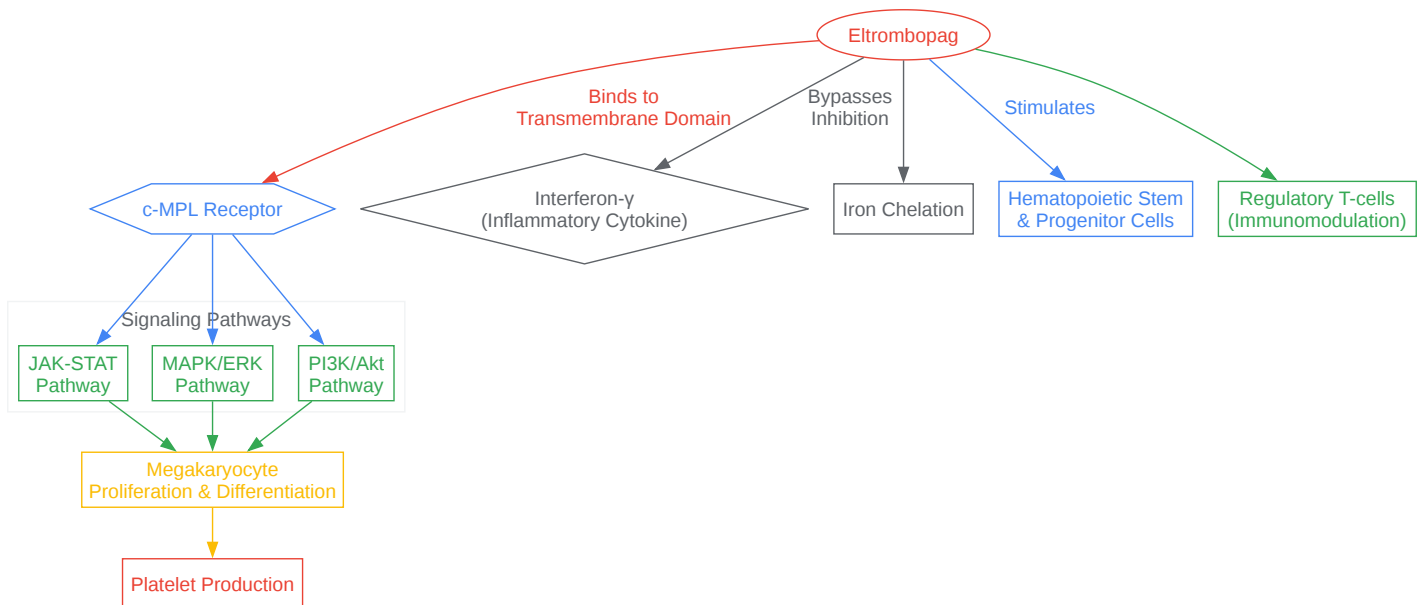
Eltrombopag

Binds to Transmembrane Domain

Bypasses Inhibition

Stimulates

c-MPL Receptor

Interferon-γ (Inflammatory Cytokine)

Iron Chelation

Hematopoietic Stem & Progenitor Cells

Regulatory T-cells (Immunomodulation)

Signaling Pathways

JAK-STAT Pathway

MAPK/ERK Pathway

PI3K/Akt Pathway

Megakaryocyte Proliferation & Differentiation

Platelet Production